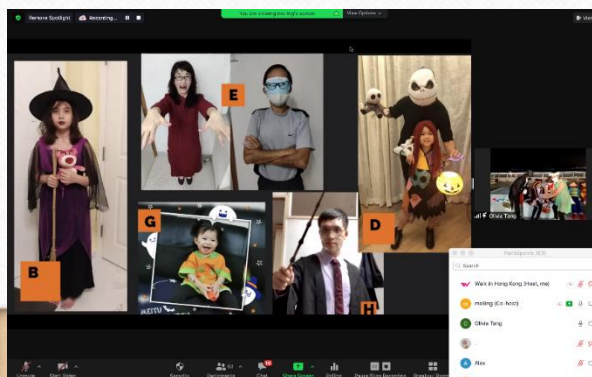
Remove Spotlight
Recording...
You are viewing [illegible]'s screen
View Options
B
E
G
D
H
Olivia Tang
Participants (63)
Search
Wax in Hong Kong (Host, me)
meiling (Co-host)
Olivia Tang
Alex
Unmute
Start Video
Security
Participants
Chat
Share Screen
Polling
Pause/Stop Recording
Breakout Rooms